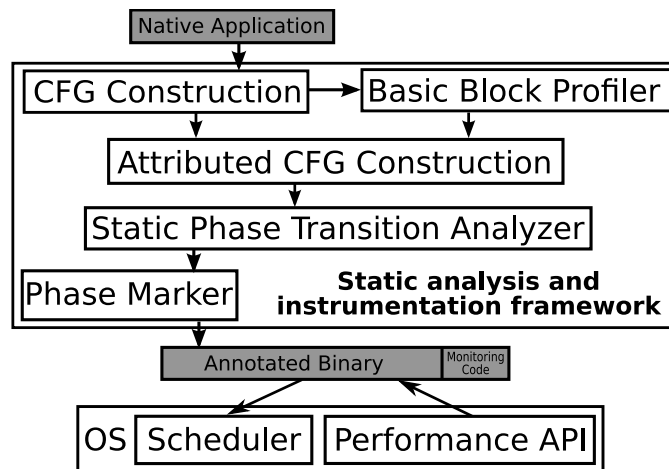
Native Application

CFG Construction

Basic Block Profiler

Attributed CFG Construction

Static Phase Transition Analyzer

Phase Marker

Static analysis and instrumentation framework

Annotated Binary

Monitoring Code

OS

Scheduler

Performance API